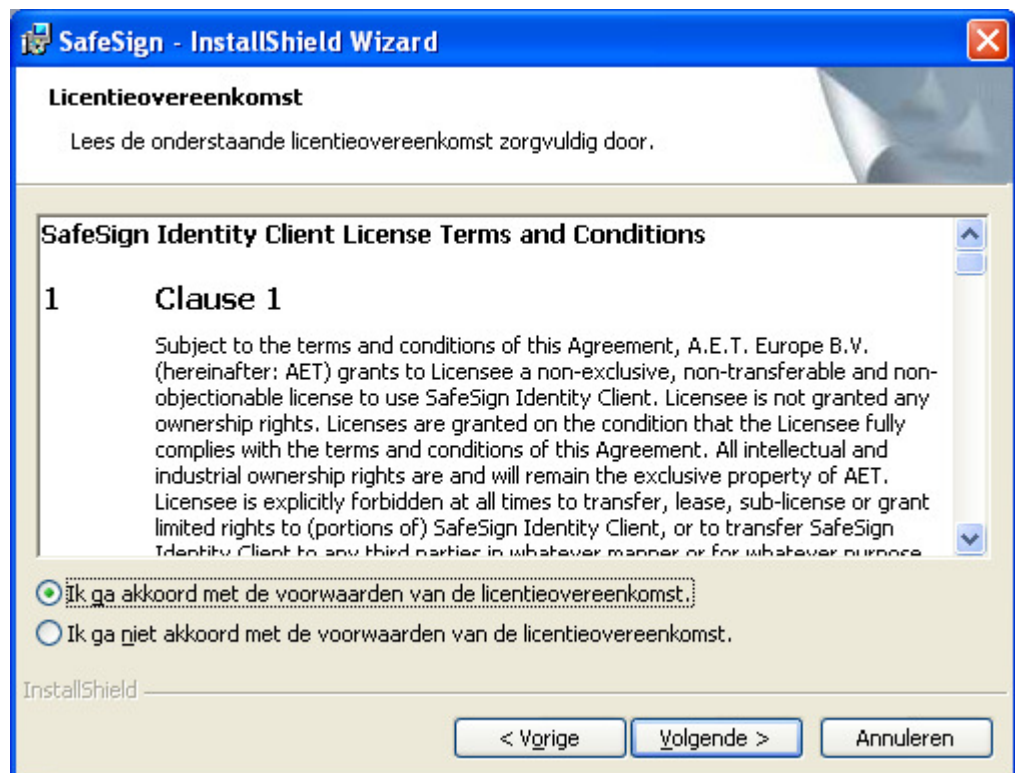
SafeSign - InstallShield Wizard

Licentieovereenkomst

Lees de onderstaande licentieovereenkomst zorgvuldig door.

SafeSign Identity Client License Terms and Conditions

1 Clause 1

Subject to the terms and conditions of this Agreement, A.E.T. Europe B.V. (hereinafter: AET) grants to Licensee a non-exclusive, non-transferable and non-objectionable license to use SafeSign Identity Client. Licensee is not granted any ownership rights. Licenses are granted on the condition that the Licensee fully complies with the terms and conditions of this Agreement. All intellectual and industrial ownership rights are and will remain the exclusive property of AET. Licensee is explicitly forbidden at all times to transfer, lease, sub-license or grant limited rights to (portions of) SafeSign Identity Client, or to transfer SafeSign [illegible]

Ik ga akkoord met de voorwaarden van de licentieovereenkomst.

Ik ga niet akkoord met de voorwaarden van de licentieovereenkomst.

InstallShield

< Vorige

Volgende >

Annuleren